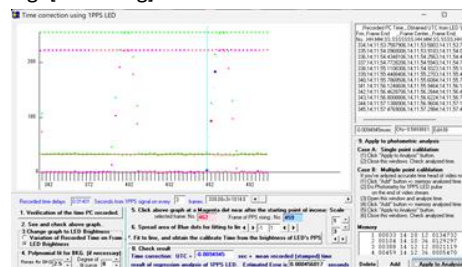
Time correction using 1PPS LED

200

100

402 412 422 432 442 452

Recorded time delays 0.0149 Seconds from 1PPS signal on every 1 frames

1. Verification of the time PC recorded.

2. See and check above graph.
3. Change graph to LED Brightness
Variation of Recorded Time on Frame
LED Brightness

4. Polynomial fit for BKG (if necessary)

5. Click above graph at a Magenta dot near after the starting point of ingress. Scale
selected frame No. 462 Frame of PPS rising No. 459

6. Spread area of Blue dots for fitting to fix

7. Fit to line, and obtain the Calibrate Time from the brightness of LED's PPS

8. Check result
Time correction: UTC = -0.00585 sec + mean recorded (stamped) time
result of regression analysis of 1PPS LED Estimated Error is 0.00046607 seconds

Recorded PC Time, Obtained UTC from LED's

9. Apply to photometric analysis
Case A: Single point calibration
(1) Click "Apply to Analysis" button.
(2) Close this window. Check analyzed time.
Case B: Multiple point calibration
(1) Click "Add" button.
(2) Do Photometry for 1PPS LED pulse
(3) Open this window and analyze time.
(4) Click "Add" button.
(5) Click "Apply to Analysis" button.
(6) Close this window. Check analyzed time.

Memory

Delete Add Apply to Analysis